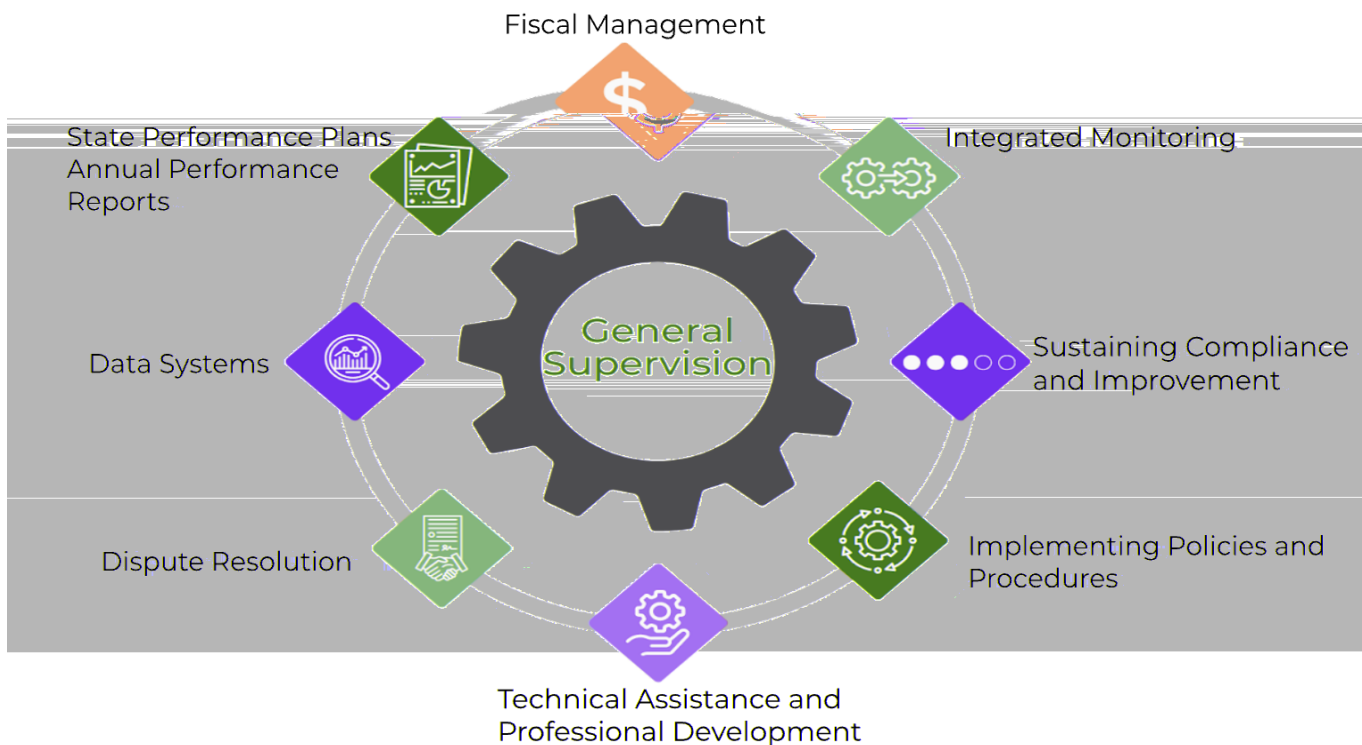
Fiscal Management

State Performance Plans Annual Performance Reports

Integrated Monitoring

General Supervision

Data Systems

Sustaining Compliance and Improvement

Dispute Resolution

Implementing Policies and Procedures

Technical Assistance and Professional Development